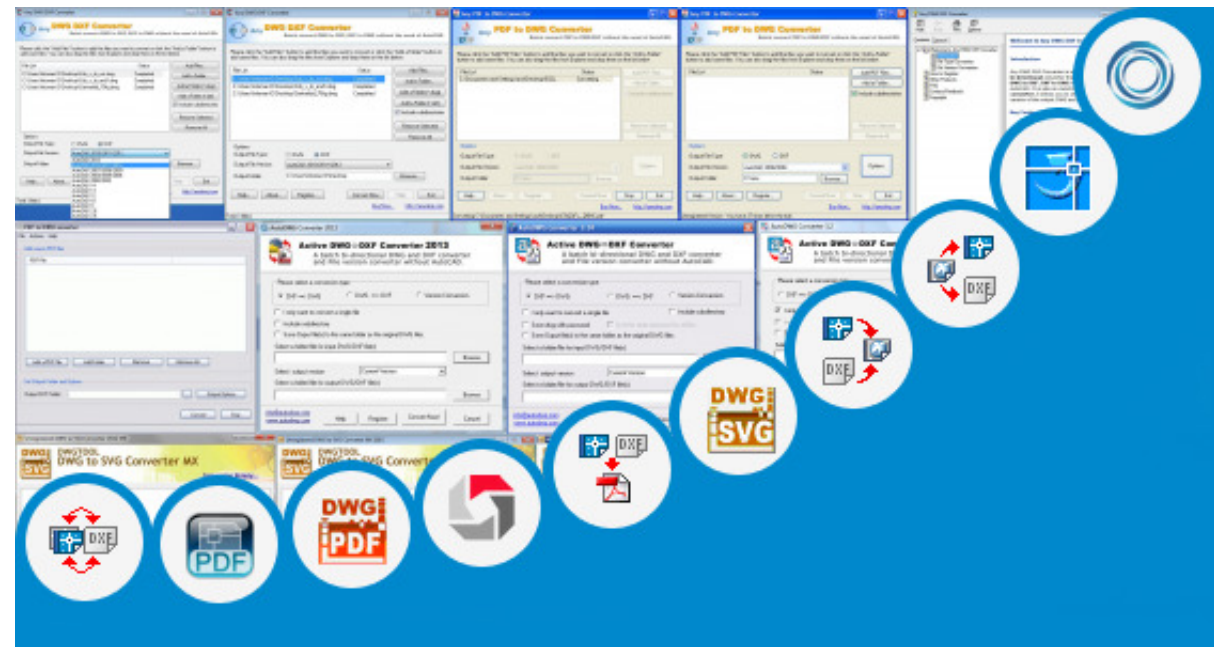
DWG DXF Converter

DWG DXF Converter

PDF to DWG Converter

PDF to DWG Converter

Active DWG DXF Converter 2013

A batch bi-directional DWG and DXF converter and file version converter without AutoCAD.

Active DWG DXF Converter

A batch bi-directional DWG and DXF converter and file version converter without AutoCAD.

Active DWG

DWG to SVG Converter MX

DWG to SVG Converter

DXF

PDF

DWG

PDF

DXF

DWG

SVG

DXF

DXF